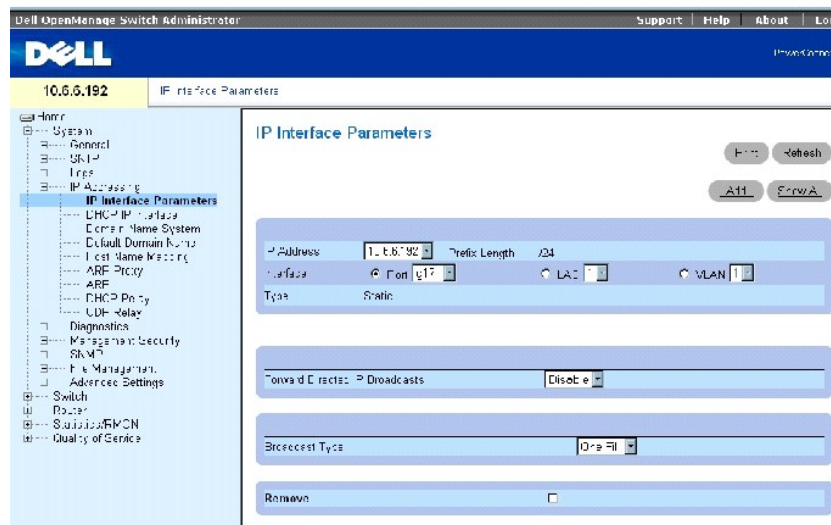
Dell OpenManage Switch Administrator

Support | Help | About | Lo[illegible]

DELL

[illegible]

10.6.6.192

IP Interface Parameters

Home
System
General
SNTP
Logs
IP Addressing
IP Interface Parameters
DHCP IP Interface
Domain Name System
Default Domain Name
Host Name Mapping
ARP Proxy
ARP
DHCP Relay
UDP Relay
Diagnostics
Management Security
SNMP
File Management
Advanced Settings
Switch
Router
Statistics/RMON
Quality of Service

IP Interface Parameters

Print Refresh

Add Show All

IP Address 10.6.6.192 Prefix Length /24
Interface Port g17 LAG 1 VLAN 1
Type Static

Forward Directed IP Broadcasts Disable

Broadcast Type One Fill

Remove